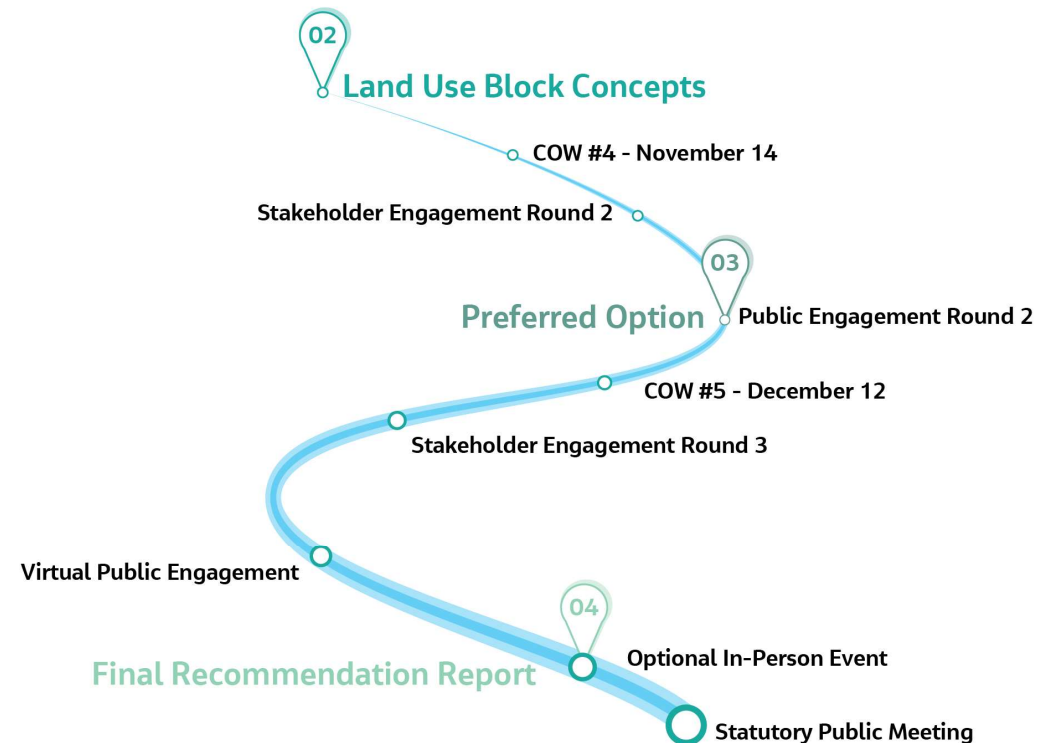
02
Land Use Block Concepts

COW #4 - November 14

Stakeholder Engagement Round 2

03
Preferred Option

Public Engagement Round 2

COW #5 - December 12

Stakeholder Engagement Round 3

Virtual Public Engagement

04
Final Recommendation Report

Optional In-Person Event

Statutory Public Meeting